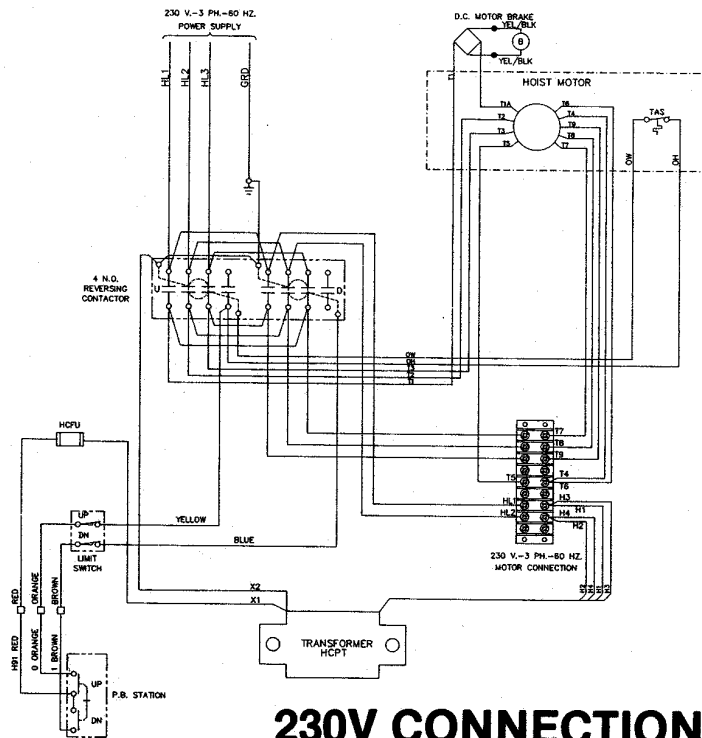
230 V.-3 PH.-60 HZ.
POWER SUPPLY

HL1
HL2
HL3
GRD

D.C. MOTOR BRAKE
YEL/BLK
B
YEL/BLK
T1

HOIST MOTOR
T1A
T2
T3
T5
T6
T4
T9
T8
T7
TAS
OW
OH

4 N.O.
REVERSING
CONTACTOR
U
D

OW
OH
T3
T2
T1

HCFU

T7
T8
T9
T5
T4
T6
HL1
H3
H1
HL2
H4
H2

UP
DN
YELLOW
BLUE
LIMIT
SWITCH

230 V.-3 PH.-60 HZ.
MOTOR CONNECTION

H2
H4
H1
H3

RED
ORANGE
BROWN
X2
X1

TRANSFORMER
HCPT

H91 RED
0 ORANGE
1 BROWN
UP
DN
P.B. STATION

230V CONNECTION